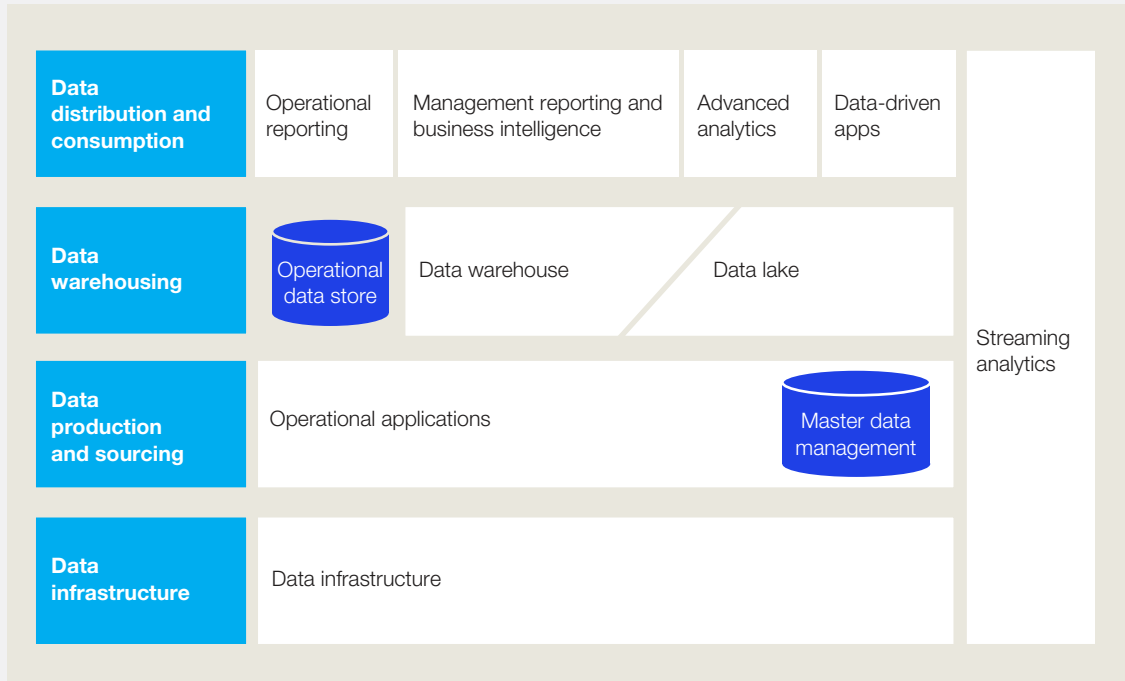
Data distribution and consumption

Operational reporting

Management reporting and business intelligence

Advanced analytics

Data-driven apps

Data warehousing

Operational data store

Data warehouse

Data lake

Data production and sourcing

Operational applications

Master data management

Data infrastructure

Data infrastructure

Streaming analytics